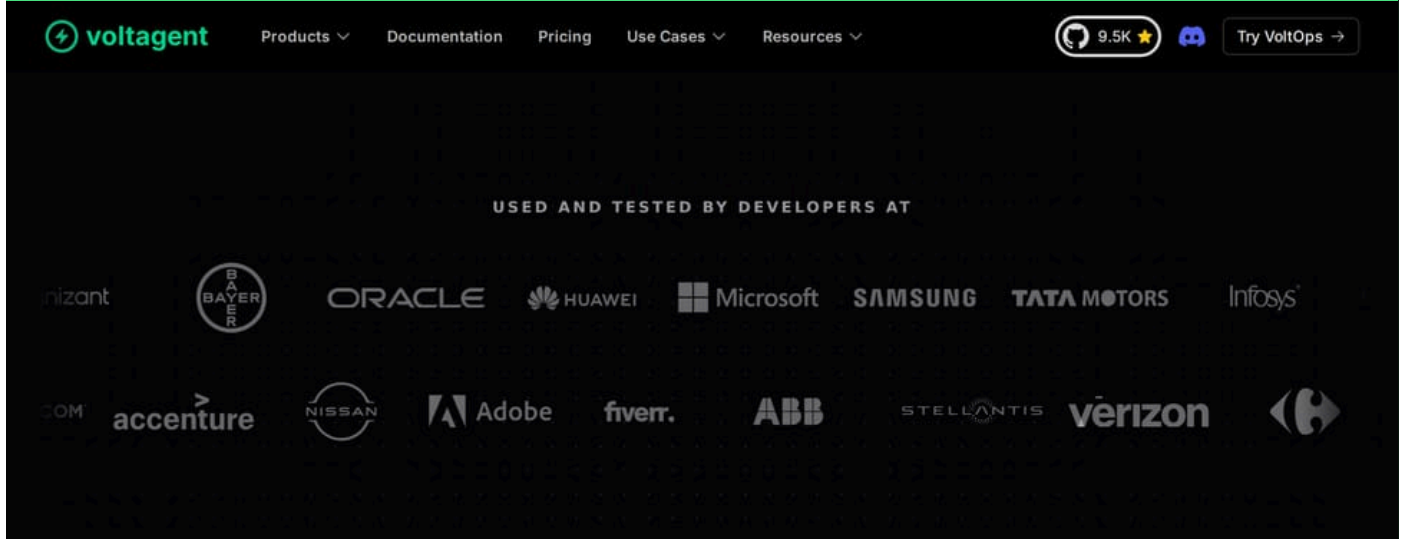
voltagent Products Documentation Pricing Use Cases Resources 9.5K Try VoltOps →

USED AND TESTED BY DEVELOPERS AT

nizant BAYER ORACLE HUAWEI Microsoft SAMSUNG TATA MOTORS Infosys

COM accenture NISSAN Adobe fiverr. ABB STELLANTIS verizon